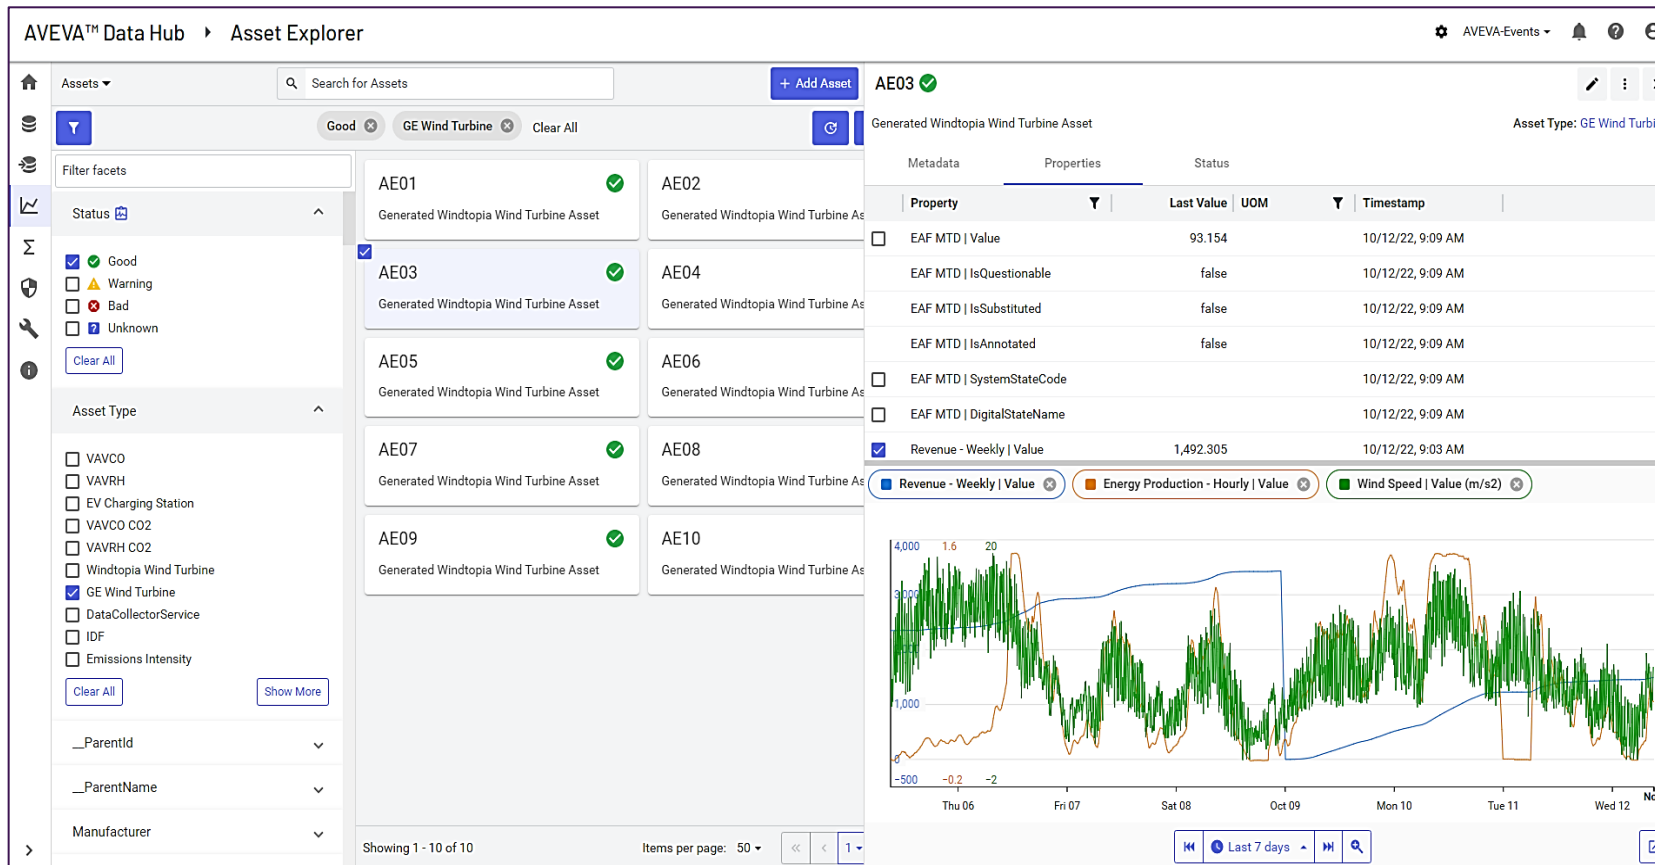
AVEVA™ Data Hub ▸ Asset Explorer

AVEVA-Events ▾

Assets ▾

Search for Assets

+ Add Asset

Good ⊗ GE Wind Turbine ⊗ Clear All

Filter facets

Status

Good
Warning
Bad
Unknown

Clear All

Asset Type

VAVCO
VAVRH
EV Charging Station
VAVCO CO2
VAVRH CO2
Windtopia Wind Turbine
GE Wind Turbine
DataCollectorService
IDF
Emissions Intensity

Clear All Show More

__ParentId

__ParentName

Manufacturer

AE01
Generated Windtopia Wind Turbine Asset

AE02
Generated Windtopia Wind Turbine As

AE03
Generated Windtopia Wind Turbine Asset

AE04
Generated Windtopia Wind Turbine As

AE05
Generated Windtopia Wind Turbine Asset

AE06
Generated Windtopia Wind Turbine As

AE07
Generated Windtopia Wind Turbine Asset

AE08
Generated Windtopia Wind Turbine As

AE09
Generated Windtopia Wind Turbine Asset

AE10
Generated Windtopia Wind Turbine As

Showing 1 - 10 of 10 Items per page: 50 ▾ 1 ▾

AE03

Generated Windtopia Wind Turbine Asset Asset Type: GE Wind Turbi

Metadata Properties Status

| Property | Last Value | UOM | Timestamp |
|---|---|---|---|
| EAF MTD \| Value | 93.154 | | 10/12/22, 9:09 AM |
| EAF MTD \| IsQuestionable | false | | 10/12/22, 9:09 AM |
| EAF MTD \| IsSubstituted | false | | 10/12/22, 9:09 AM |
| EAF MTD \| IsAnnotated | false | | 10/12/22, 9:09 AM |
| EAF MTD \| SystemStateCode | | | 10/12/22, 9:09 AM |
| EAF MTD \| DigitalStateName | | | 10/12/22, 9:09 AM |
| Revenue - Weekly \| Value | 1,492.305 | | 10/12/22, 9:03 AM |

Revenue - Weekly | Value ⊗ Energy Production - Hourly | Value ⊗ Wind Speed | Value (m/s2) ⊗

4,000 1.6 20
3,000
1,000
-500 -0.2 -2

Thu 06 Fri 07 Sat 08 Oct 09 Mon 10 Tue 11 Wed 12 No

Last 7 days ▴